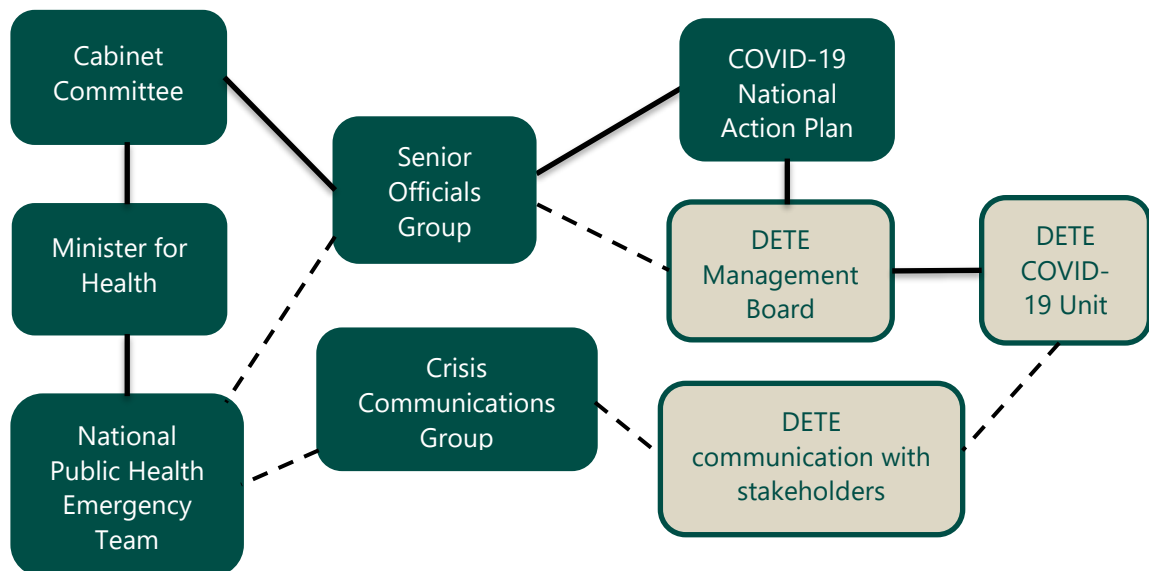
Cabinet Committee

Minister for Health

National Public Health Emergency Team

Senior Officials Group

Crisis Communications Group

COVID-19 National Action Plan

DETE Management Board

DETE COVID-19 Unit

DETE communication with stakeholders